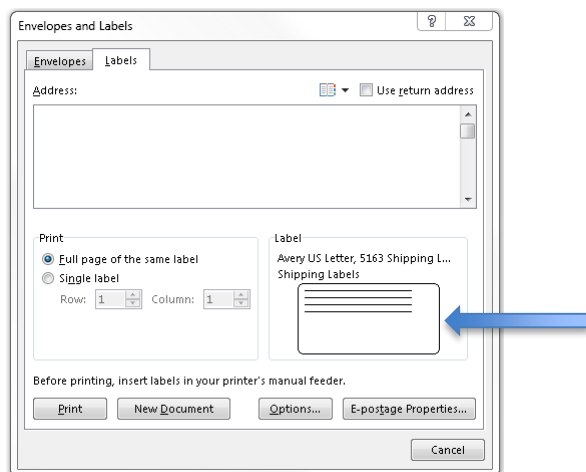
Envelopes and Labels

?

Envelopes

Labels

Address:

Use return address

Print

Full page of the same label

Single label

Row: 1

Column: 1

Label

Avery US Letter, 5163 Shipping L...

Shipping Labels

Before printing, insert labels in your printer's manual feeder.

Print

New Document

Options...

E-postage Properties...

Cancel